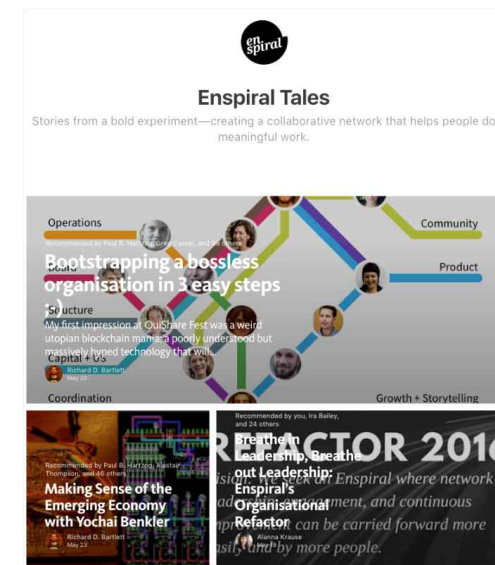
en spiral

Enspiral Tales

Stories from a bold experiment—creating a collaborative network that helps people do meaningful work.

Operations

Community

Recommended by Paul B. Hartzog, Greg Cassel, and 60 others

Bootstrapping a bossless organisation in 3 easy steps :)

Deals

Product

Structure

Capital + US

My first impression at OuiShare Fest was a weird utopian blockchain mania: a poorly understood but massively hyped technology that will...

Richard D. Bartlett
May 20

Coordination

Growth + Storytelling

Recommended by Paul B. Hartzog, Alastair Thompson, and 46 others

Making Sense of the Emerging Economy with Yochai Benkler

Richard D. Bartlett
May 23

Recommended by you, Ira Bailey, and 24 others

Breathe in Leadership, Breathe out Leadership: Enspiral's Organisational Refactor

Alanna Krause
Mar 8

REFACTOR 2016

ision: We seek an Enspiral where network ad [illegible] agement, and continuous npr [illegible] can be carried forward more asily and by more people.